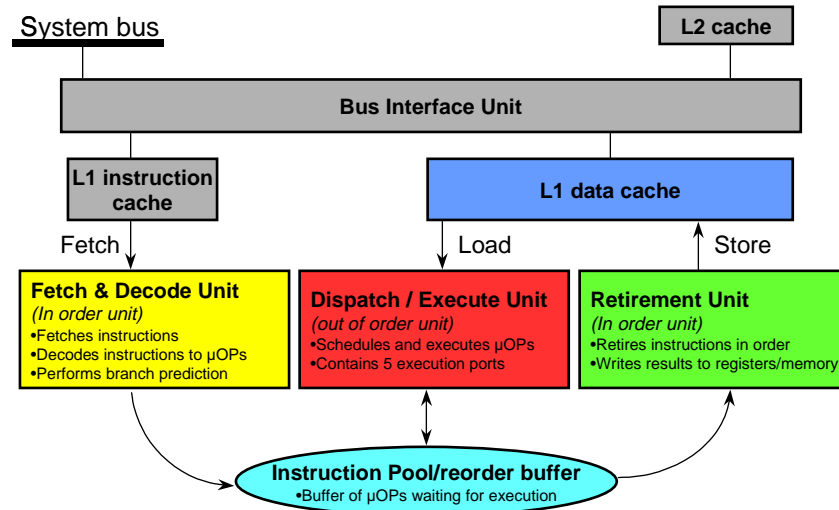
System bus

L2 cache

Bus Interface Unit

L1 instruction cache

L1 data cache

Fetch

Load

Store

Fetch & Decode Unit
(In order unit)
•Fetches instructions
•Decodes instructions to µOPs
•Performs branch prediction

Dispatch / Execute Unit
(out of order unit)
•Schedules and executes µOPs
•Contains 5 execution ports

Retirement Unit
(In order unit)
•Retires instructions in order
•Writes results to registers/memory

Instruction Pool/reorder buffer
•Buffer of µOPs waiting for execution